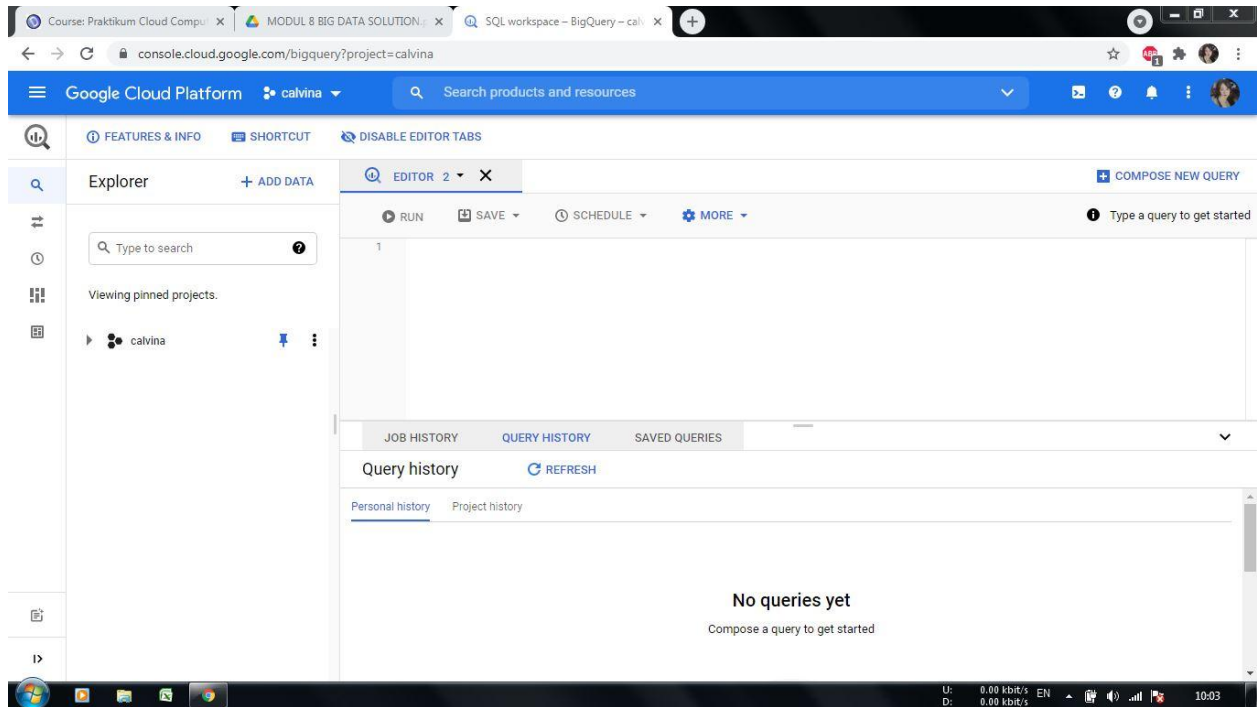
Course: Praktikum Cloud Comput ×
MODUL 8 BIG DATA SOLUTION ×
SQL workspace – BigQuery – cal ×

console.cloud.google.com/bigquery?project=calvina

Google Cloud Platform calvina
Search products and resources

FEATURES & INFO
SHORTCUT
DISABLE EDITOR TABS

Explorer
+ ADD DATA

Type to search

Viewing pinned projects.

calvina

EDITOR 2 ×
COMPOSE NEW QUERY

RUN
SAVE
SCHEDULE
MORE
Type a query to get started

1

JOB HISTORY
QUERY HISTORY
SAVED QUERIES

Query history
REFRESH

Personal history
Project history

No queries yet
Compose a query to get started

U: 0.00 kbit/s
D: 0.00 kbit/s
EN
10:03